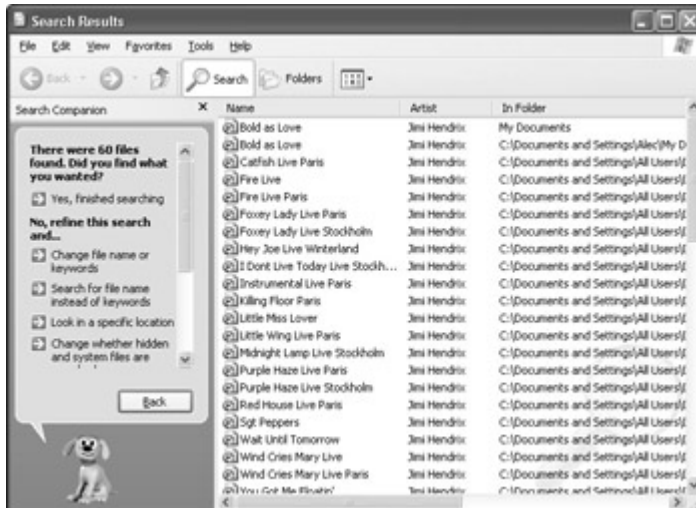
Search Results

File Edit View Favorites Tools Help

Back Search Folders

Search Companion

There were 60 files found. Did you find what you wanted?

Yes, finished searching

No, refine this search and...

Change file name or keywords

Search for file name instead of keywords

Look in a specific location

Change whether hidden and system files are

Back

| Name | Artist | In Folder |
|---|---|---|
| Bold as Love | Jimi Hendrix | My Documents |
| Bold as Love | Jimi Hendrix | C:\Documents and Settings\Alec\My D |
| Catfish Live Paris | Jimi Hendrix | C:\Documents and Settings\All Users\ |
| Fire Live | Jimi Hendrix | C:\Documents and Settings\All Users\ |
| Fire Live Paris | Jimi Hendrix | C:\Documents and Settings\All Users\ |
| Foxey Lady Live Paris | Jimi Hendrix | C:\Documents and Settings\All Users\ |
| Foxey Lady Live Stockholm | Jimi Hendrix | C:\Documents and Settings\All Users\ |
| Hey Joe Live Winterland | Jimi Hendrix | C:\Documents and Settings\All Users\ |
| I Dont Live Today Live Stockh... | Jimi Hendrix | C:\Documents and Settings\All Users\ |
| Instrumental Live Paris | Jimi Hendrix | C:\Documents and Settings\All Users\ |
| Killing Floor Paris | Jimi Hendrix | C:\Documents and Settings\All Users\ |
| Little Miss Lover | Jimi Hendrix | C:\Documents and Settings\All Users\ |
| Little Wing Live Paris | Jimi Hendrix | C:\Documents and Settings\All Users\ |
| Midnight Lamp Live Stockholm | Jimi Hendrix | C:\Documents and Settings\All Users\ |
| Purple Haze Live Paris | Jimi Hendrix | C:\Documents and Settings\All Users\ |
| Purple Haze Live Stockholm | Jimi Hendrix | C:\Documents and Settings\All Users\ |
| Red House Live Paris | Jimi Hendrix | C:\Documents and Settings\All Users\ |
| Sgt Peppers | Jimi Hendrix | C:\Documents and Settings\All Users\ |
| Wait Until Tomorrow | Jimi Hendrix | C:\Documents and Settings\All Users\ |
| Wind Cries Mary Live | Jimi Hendrix | C:\Documents and Settings\All Users\ |
| Wind Cries Mary Live Paris | Jimi Hendrix | C:\Documents and Settings\All Users\ |
| You Got Me Floatin' | Jimi Hendrix | C:\Documents and Settings\All Users\ |